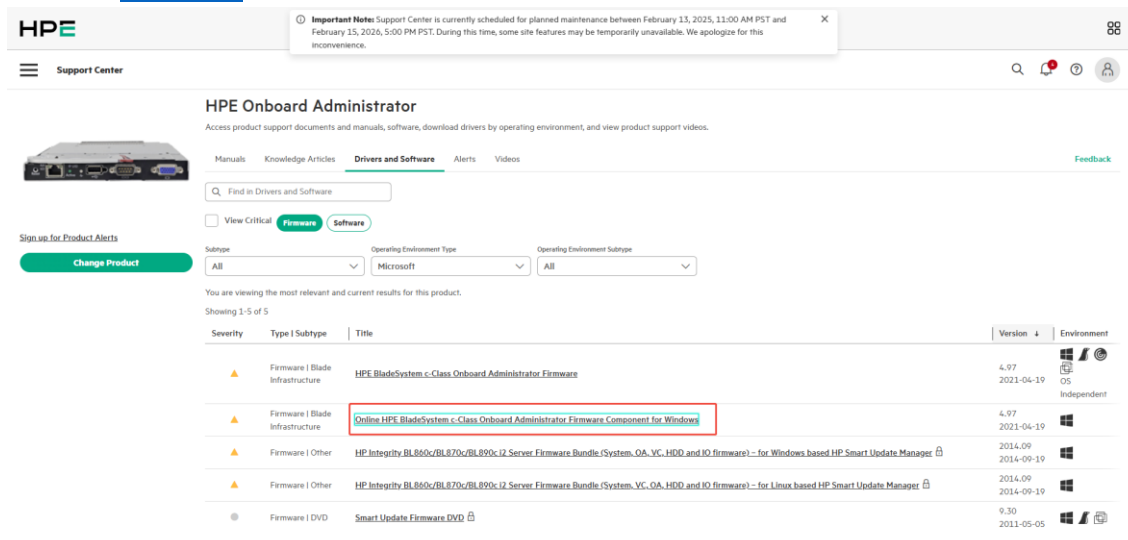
HPE

Important Note: Support Center is currently scheduled for planned maintenance between February 13, 2025, 11:00 AM PST and February 15, 2026, 5:00 PM PST. During this time, some site features may be temporarily unavailable. We apologize for this inconvenience.

Support Center

HPE Onboard Administrator

Access product support documents and manuals, software, download drivers by operating environment, and view product support videos.

Manuals Knowledge Articles Drivers and Software Alerts Videos

Feedback

Find in Drivers and Software

View Critical Firmware Software

Sign up for Product Alerts

Change Product

Subtype
All

Operating Environment Type
Microsoft

Operating Environment Subtype
All

You are viewing the most relevant and current results for this product.

Showing 1-5 of 5

| Severity | Type \| Subtype | Title | Version | Environment |
|---|---|---|---|---|
| ▲ | Firmware \| Blade Infrastructure | HPE BladeSystem c-Class Onboard Administrator Firmware | 4.97 2021-04-19 | OS Independent |
| ▲ | Firmware \| Blade Infrastructure | Online HPE BladeSystem c-Class Onboard Administrator Firmware Component for Windows | 4.97 2021-04-19 | |
| ▲ | Firmware \| Other | HP Integrity BL860c/BL870c/BL890c i2 Server Firmware Bundle (System, OA, VC, HDD and IO firmware) - for Windows based HP Smart Update Manager | 2014.09 2014-09-19 | |
| ▲ | Firmware \| Other | HP Integrity BL860c/BL870c/BL890c i2 Server Firmware Bundle (System, VC, OA, HDD and IO firmware) - for Linux based HP Smart Update Manager | 2014.09 2014-09-19 | |
| ● | Firmware \| DVD | Smart Update Firmware DVD | 9.30 2011-05-05 | |